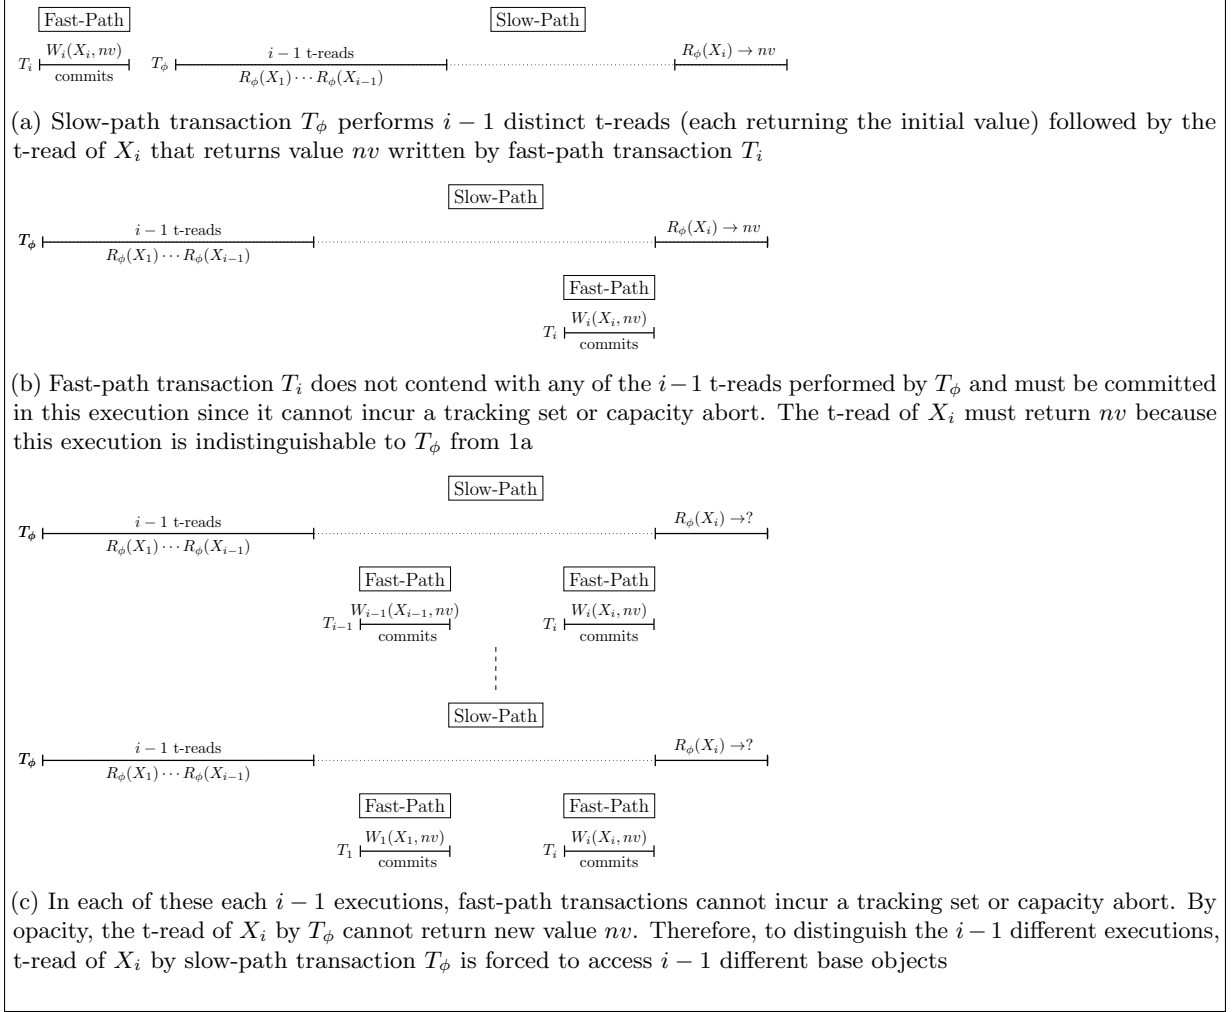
Fast-Path

Slow-Path

$T_i$ $W_i(X_i, nv)$ commits

$T_\phi$ $i-1$ t-reads $R_\phi(X_1)\cdots R_\phi(X_{i-1})$

$R_\phi(X_i) \rightarrow nv$

(a) Slow-path transaction $T_\phi$ performs $i-1$ distinct t-reads (each returning the initial value) followed by the t-read of $X_i$ that returns value $nv$ written by fast-path transaction $T_i$

Slow-Path

$T_\phi$ $i-1$ t-reads $R_\phi(X_1)\cdots R_\phi(X_{i-1})$

$R_\phi(X_i) \rightarrow nv$

Fast-Path

$T_i$ $W_i(X_i, nv)$ commits

(b) Fast-path transaction $T_i$ does not contend with any of the $i-1$ t-reads performed by $T_\phi$ and must be committed in this execution since it cannot incur a tracking set or capacity abort. The t-read of $X_i$ must return $nv$ because this execution is indistinguishable to $T_\phi$ from 1a

Slow-Path

$T_\phi$ $i-1$ t-reads $R_\phi(X_1)\cdots R_\phi(X_{i-1})$

$R_\phi(X_i) \rightarrow ?$

Fast-Path

Fast-Path

$T_{i-1}$ $W_{i-1}(X_{i-1}, nv)$ commits

$T_i$ $W_i(X_i, nv)$ commits

Slow-Path

$T_\phi$ $i-1$ t-reads $R_\phi(X_1)\cdots R_\phi(X_{i-1})$

$R_\phi(X_i) \rightarrow ?$

Fast-Path

Fast-Path

$T_1$ $W_1(X_1, nv)$ commits

$T_i$ $W_i(X_i, nv)$ commits

(c) In each of these each $i-1$ executions, fast-path transactions cannot incur a tracking set or capacity abort. By opacity, the t-read of $X_i$ by $T_\phi$ cannot return new value $nv$. Therefore, to distinguish the $i-1$ different executions, t-read of $X_i$ by slow-path transaction $T_\phi$ is forced to access $i-1$ different base objects